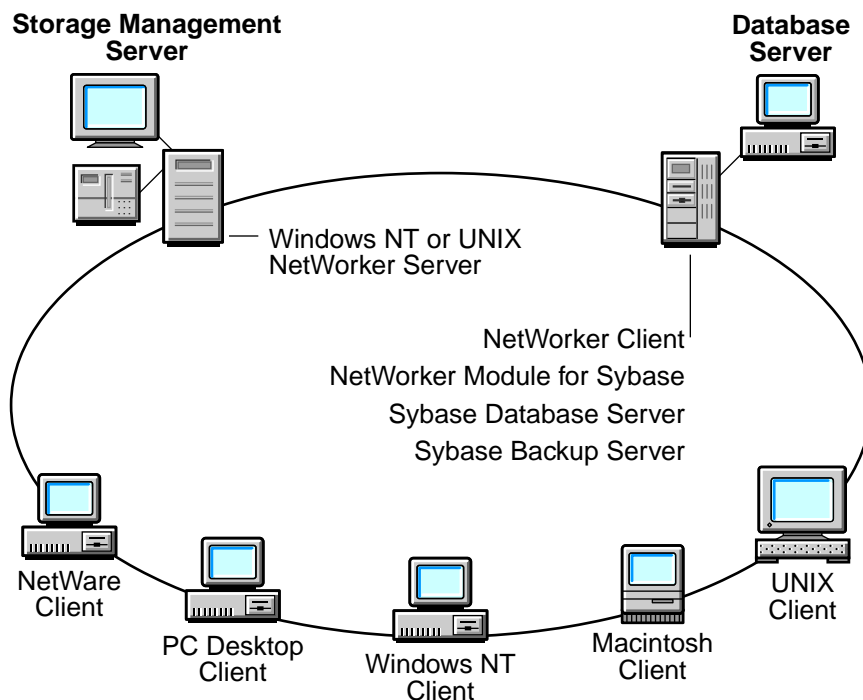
Storage Management Server

Database Server

Windows NT or UNIX NetWorker Server

NetWorker Client
NetWorker Module for Sybase
Sybase Database Server
Sybase Backup Server

NetWare Client

PC Desktop Client

Windows NT Client

Macintosh Client

UNIX Client